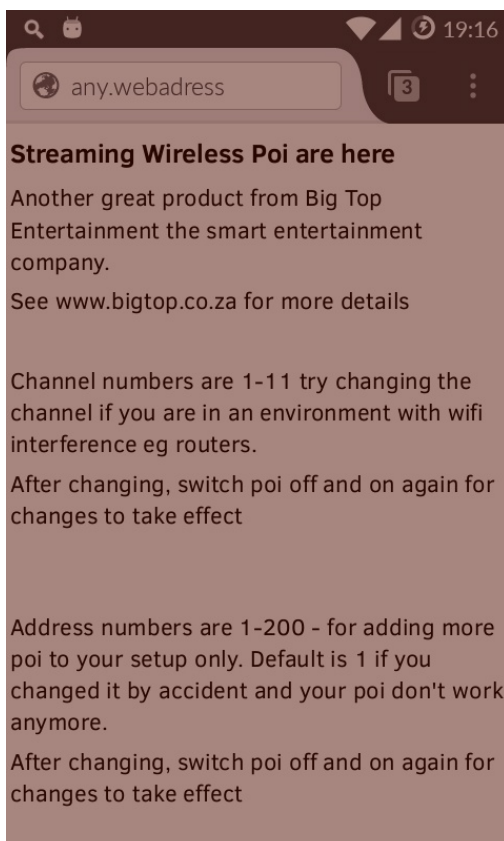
19:16

any.webadress

3

**Streaming Wireless Poi are here**

Another great product from Big Top Entertainment the smart entertainment company.

See www.bigtop.co.za for more details

Channel numbers are 1-11 try changing the channel if you are in an environment with wifi interference eg routers.

After changing, switch poi off and on again for changes to take effect

Address numbers are 1-200 - for adding more poi to your setup only. Default is 1 if you changed it by accident and your poi don't work anymore.

After changing, switch poi off and on again for changes to take effect